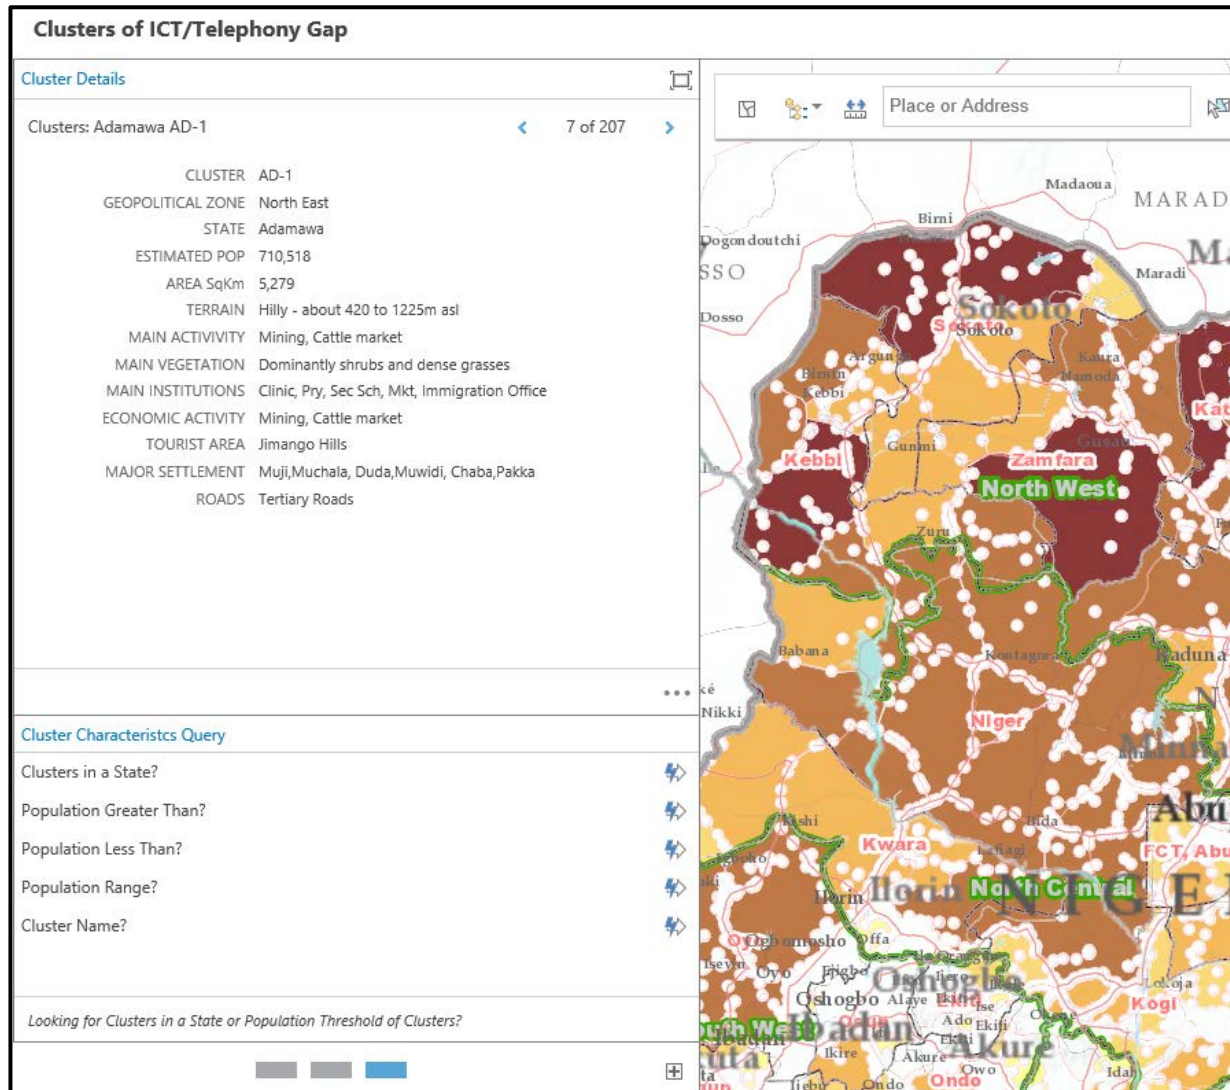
Clusters of ICT/Telephony Gap

Cluster Details

Clusters: Adamawa AD-1 7 of 207

CLUSTER AD-1
GEOPOLITICAL ZONE North East
STATE Adamawa
ESTIMATED POP 710,518
AREA SqKm 5,279
TERRAIN Hilly - about 420 to 1225m asl
MAIN ACTIVIVITY Mining, Cattle market
MAIN VEGETATION Dominantly shrubs and dense grasses
MAIN INSTITUTIONS Clinic, Pry, Sec Sch, Mkt, Immigration Office
ECONOMIC ACTIVITY Mining, Cattle market
TOURIST AREA Jimango Hills
MAJOR SETTLEMENT Muji,Muchala, Duda,Muwidi, Chaba,Pakka
ROADS Tertiary Roads

Cluster Characteristcs Query

Clusters in a State?
Population Greater Than?
Population Less Than?
Population Range?
Cluster Name?

Looking for Clusters in a State or Population Threshold of Clusters?

Place or Address

Madaoua
MARAD
Birni
Dogondoutchi
SSO
Maradi
Dosso
Sokoto
Sokoto
Argungu
Birnin Kebbi
Kaura Namoda
Kebbi
Gunmi
Zamfara
Gusau
North West
Kat
Zuru
Babana
Kontagora
Kaduna
Nikki
Niger
Minna
Bida
Abu
Kwara
Lafiagi
FCT, Abu
Ilorin
Ilorin
North Central
NIGE
Ogbomosho
Offa
Iseyin
Oyo
Ejigbo
Osogbo
Oshogbo
Alaye
Ekiti
Ise
Lokoja
Kogi
Ibadan
Ado Ekiti
Ekiti
Ikire
Akure
Owo
Idah
Ondo
Ondo